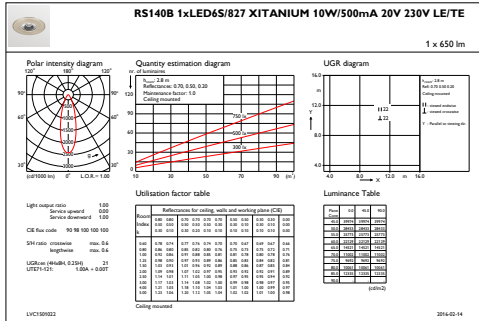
RS140B 1xLED6S/827 XITANIUM 10W/500mA 20V 230V LE/TE

1 x 650 lm

Polar intensity diagram

120° 180° 120°

90° 90°

60° 60°

30° 0° 30°

(cd/1000 lm) 0° L.O.R.= 1.00

Quantity estimation diagram

nr. of luminaires

$h_{room}$: 2.8 m
Reflectance: 0.70, 0.50, 0.20
Maintenance factor: 1.0
Ceiling mounted

750 lx

500 lx

300 lx

10 30 50 70 90 (m²)

UGR diagram

16.0

12.0

Y

8.0

4.0

H 22
22

4.0 8.0 12.0 m 16.0
X

Utilisation factor table

Reflectances for ceiling, walls and working plane (CIE)

Room Index k

Ceiling mounted

Luminance Table

(cd/m2)

Light output ratio 1.00
Service upward 0.00
Service downward 1.00

CIE flux code 90 98 100 100 100

SHR ratio crosswise max. 0.6
lengthwise max. 0.6

UGRcee (4Hx8H, 0.25H) 21
UTE71-121: 1.00A + 0.00T

LVC1509322

2016-02-14